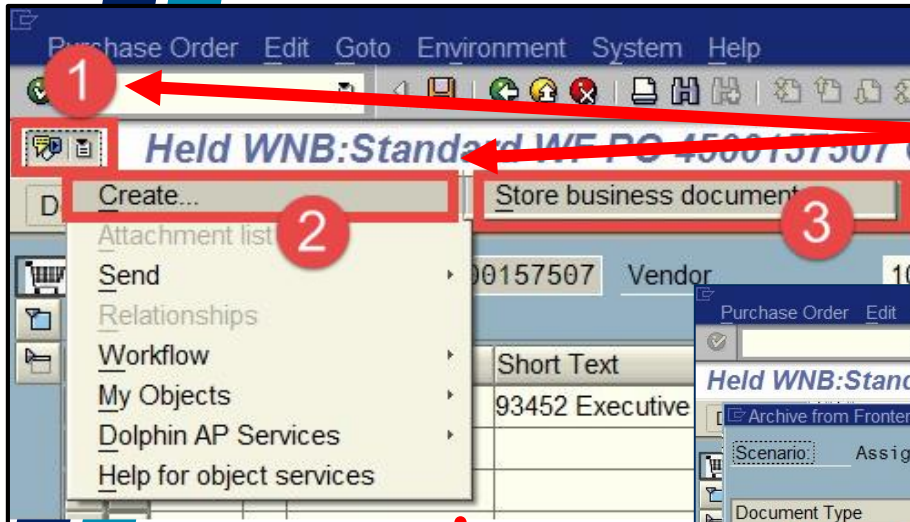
Purchase Order Edit Goto Environment System Help

1

Held WNB:Standard WF PO 4500157507

Create...

Attachment list

Send

Relationships

Workflow

My Objects

Dolphin AP Services

Help for object services

2

Store business document

3

00157507 Vendor

Short Text

93452 Executive

Purchase Order Edit

Held WNB:Stand

Archive from Fronten

Scenario: Assig

Document Type